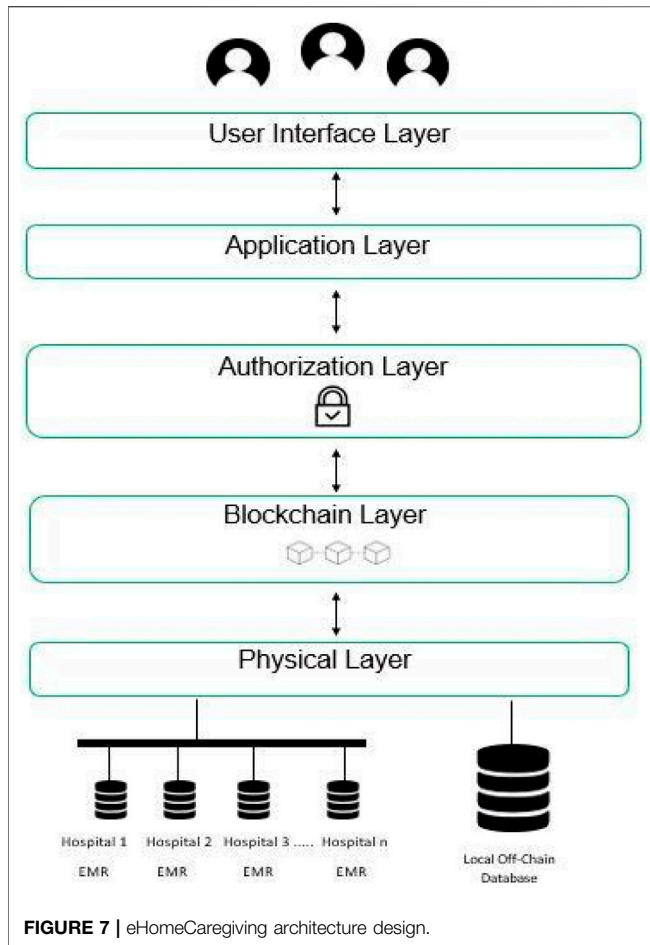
User Interface Layer

Application Layer

Authorization Layer

Blockchain Layer

Physical Layer

Hospital 1
EMR

Hospital 2
EMR

Hospital 3 .....
EMR

Hospital n
EMR

Local Off-Chain Database

**FIGURE 7 |** eHomeCaregiving architecture design.